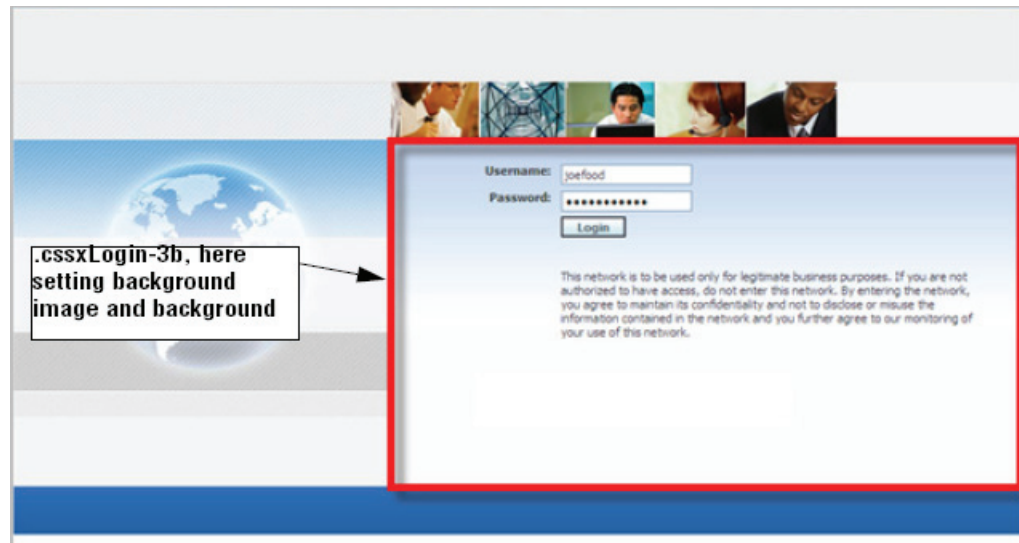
.cssxLogin-3b, here setting background image and background

Username: joefood

Password: ••••••••••••

Login

This network is to be used only for legitimate business purposes. If you are not authorized to have access, do not enter this network. By entering the network, you agree to maintain its confidentiality and not to disclose or misuse the information contained in the network and you further agree to our monitoring of your use of this network.